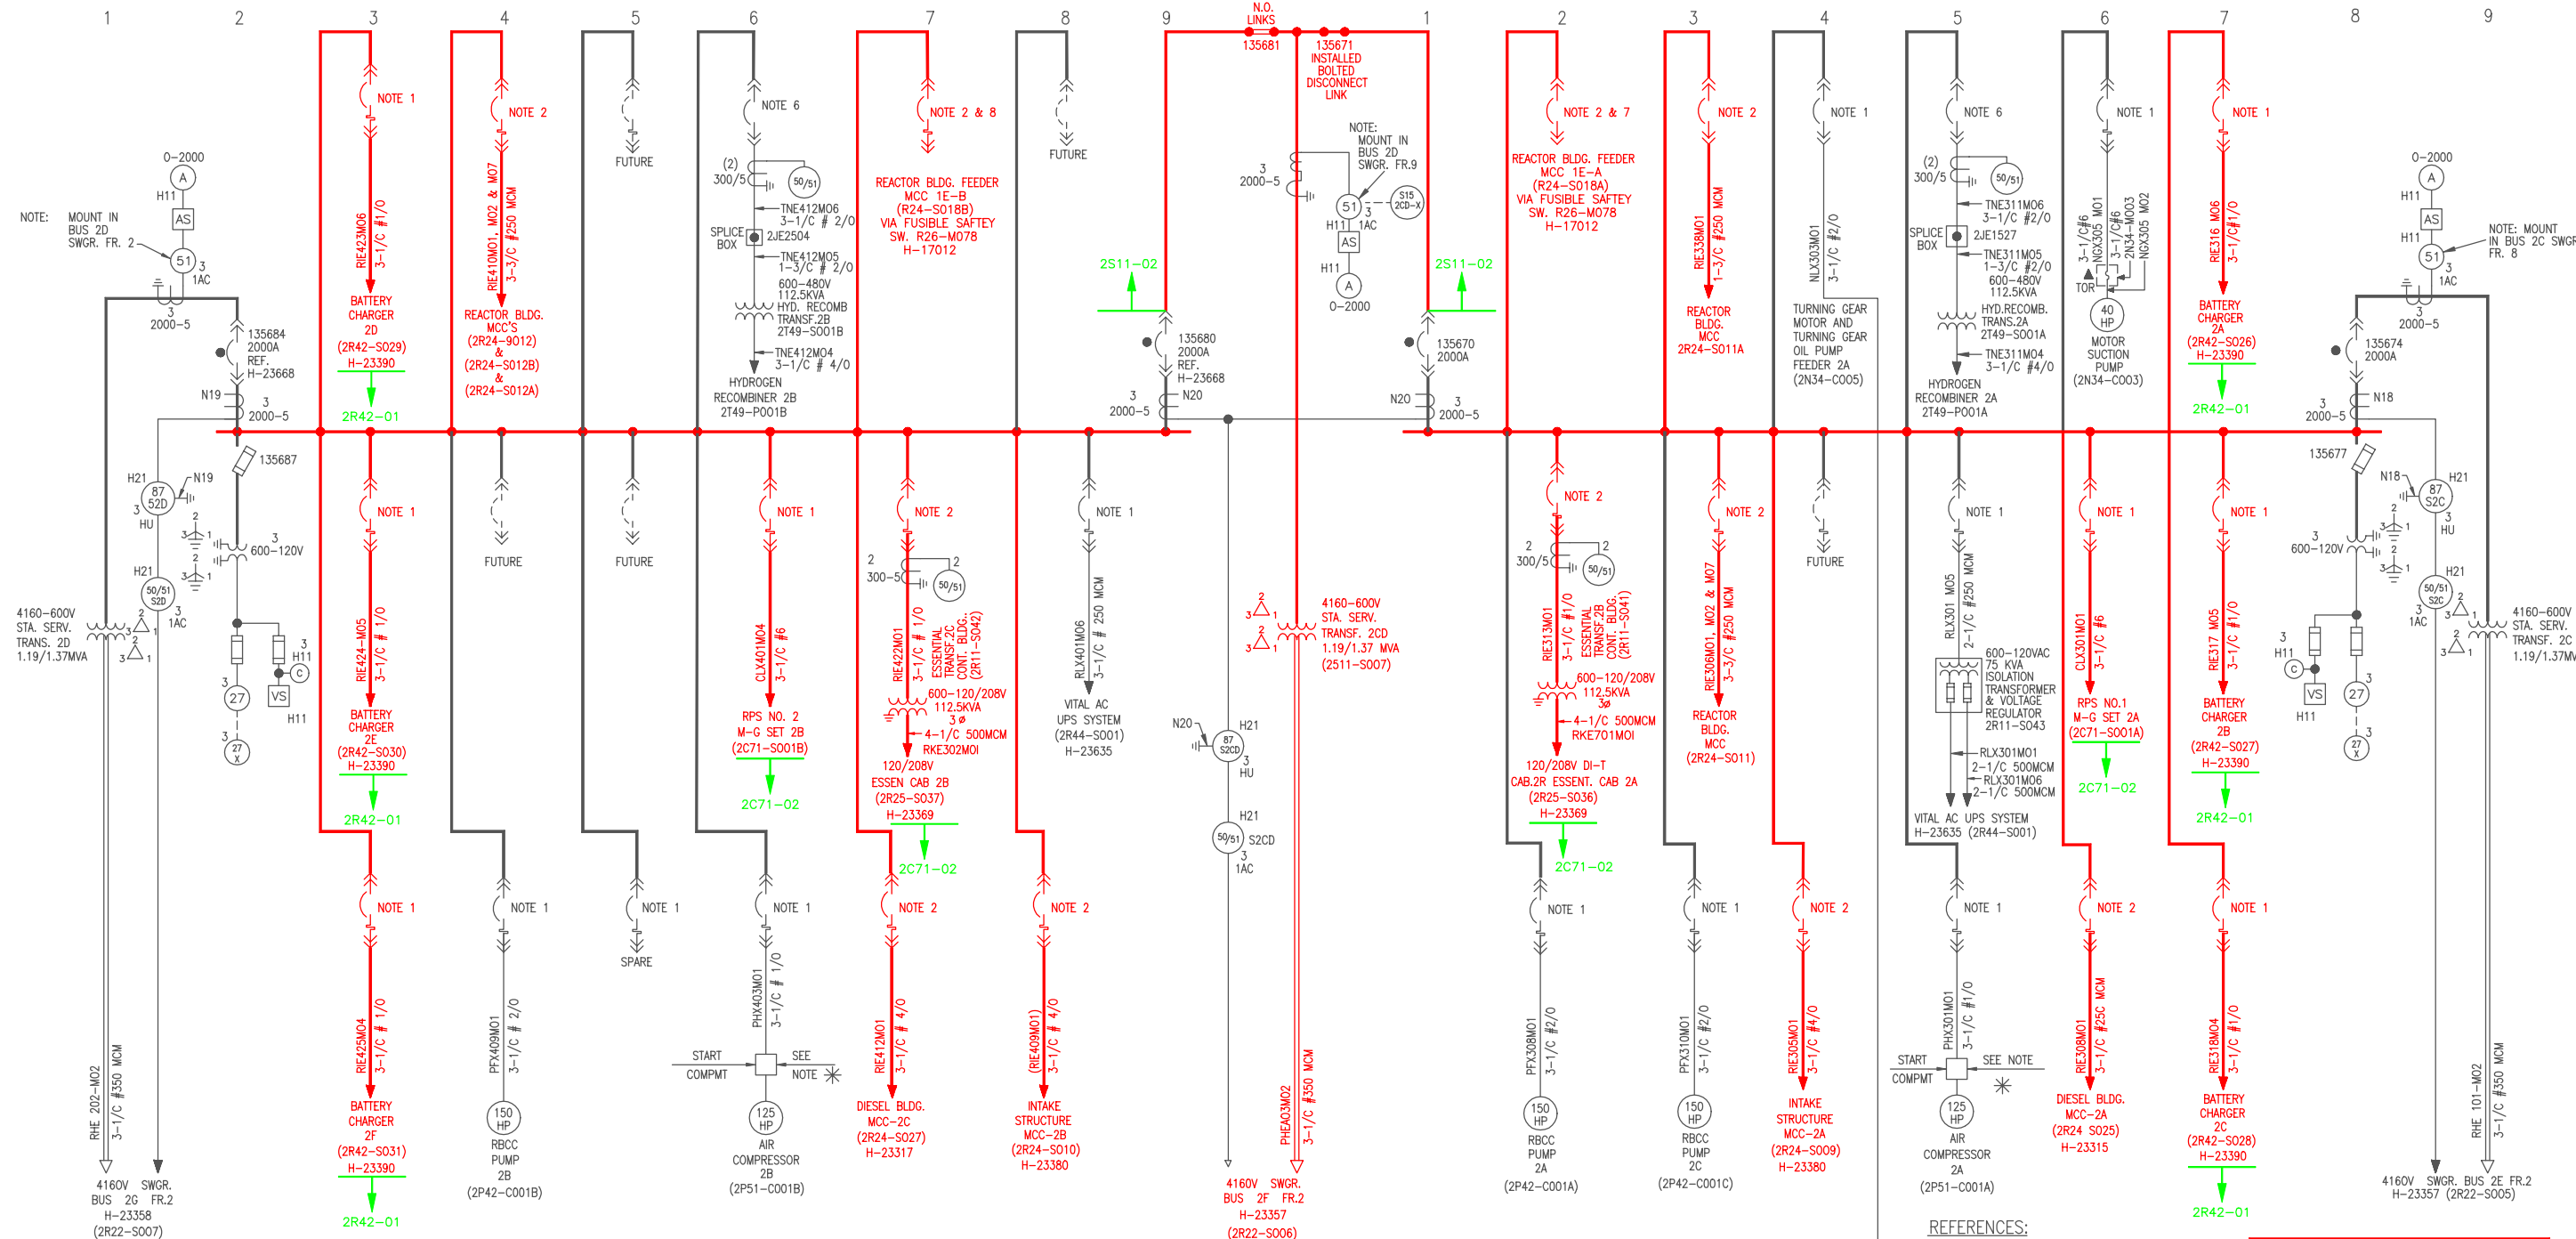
1 2 3 4 5 6 7 8 9 N.O. LINKS 135681 1 2 3 4 5 6 7 8 9

NOTE: MOUNT IN BUS 2D SWGR. FR. 2

0-2000
A
H11
AS
51
3
1AC
3
2000-5
135684
2000A
REF.
H-23668
N19
3
2000-5
135687
H21
N19
87
52D
3
HU
H21
50/51
S2D
3
1AC
3
600-120V
H11
C
VS
H11
27
27 X
4160-600V STA. SERV. TRANS. 2D 1.19/1.37MVA
RHE 202-M02 3-1/C #350 MCM
4160V SWGR. BUS 2G FR.2 H-23358 (2R22-S007)

NOTE 1
RIE423M06 3-1/C #1/0
BATTERY CHARGER 2D (2R42-S029) H-23390
2R42-01
NOTE 1
RIE424-M05 3-1/C # 1/0
BATTERY CHARGER 2E (2R42-S030) H-23390
2R42-01
NOTE 1
RIE425M04 3-1/C # 1/0
BATTERY CHARGER 2F (2R42-S031) H-23390
2R42-01

NOTE 2
RIE410M01, M02 & M07 3-3/C #250 MCM
REACTOR BLDG. MCC'S (2R24-9012) & (2R24-S012B) & (2R24-S012A)
FUTURE
NOTE 1
PFX409M01 3-1/C # 2/0
150 HP
RBCC PUMP 2B (2P42-C001B)

FUTURE
FUTURE
NOTE 1
SPARE

NOTE 6
(2) 300/5
50/51
TNE412M06 3-1/C # 2/0
SPLICE BOX
2JE2504
TNE412M05 1-3/C # 2/0
600-480V 112.5KVA HYD. RECOMB TRANSF.2B 2T49-S001B
TNE412M04 3-1/C # 4/0
HYDROGEN RECOMBINER 2B 2T49-P001B
NOTE 1
CLX401M04 3-1/C #6
RPS NO. 2 M-G SET 2B (2C71-S001B)
2C71-02
NOTE 1
PHX403M01 3-1/C # 1/0
START COMPMT
SEE NOTE
125 HP
AIR COMPRESSOR 2B (2P51-C001B)

NOTE 2 & 8
REACTOR BLDG. FEEDER MCC 1E-B (R24-S018B) VIA FUSIBLE SAFTEY SW. R26-M078 H-17012
NOTE 2
2 300-5
2
50/51
RIE422M01 3-1/C # 1/0
ESSENTIAL TRANSF.2C CONT. BLDG. (2R11-S042)
600-120/208V 112.5KVA 3 Ø
4-1/C 500MCM RKE302M01
120/208V ESSEN CAB 2B (2R25-S037) H-23369
2C71-02
NOTE 2
RIE412M01 3-1/C # 4/0
DIESEL BLDG. MCC-2C (2R24-S027) H-23317

FUTURE
NOTE 1
RLX401M06 3-1/C # 250 MCM
VITAL AC UPS SYSTEM (2R44-S001) H-23635
NOTE 2
(RIE409M01) 3-1/C # 4/0
INTAKE STRUCTURE MCC-2B (2R24-S010) H-23380

2S11-02
135680
2000A
REF.
H-23668
3
2000-5
N20

135671 INSTALLED BOLTED DISCONNECT LINK
NOTE: MOUNT IN BUS 2D SWGR. FR.9
3
2000-5
51
3
H11
1AC
S15 2CD-X
AS
H11
A
0-2000
N20
87 S2CD
3
HU
H21
50/51
S2CD
3
1AC
H21
4160-600V STA. SERV. TRANSF. 2CD 1.19/1.37 MVA (2511-S007)
PHEA03M02 3-1/C #350 MCM
4160V SWGR. BUS 2F FR.2 H-23357 (2R22-S006)

2S11-02
135670
2000A
N20
3
2000-5

NOTE 2 & 7
REACTOR BLDG. FEEDER MCC 1E-A (R24-S018A) VIA FUSIBLE SAFTEY SW. R26-M078 H-17012
NOTE 2
2 300/5
2
50/51
RIE313M01 3-1/C #1/0
ESSENTIAL TRANSF.2B CONT. BLDG. (2R11-S041)
600-120/208V 112.5KVA 3Ø
4-1/C 500MCM RKE701M01
120/208V DI-T CAB.2R ESSENT. CAB 2A (2R25-S036) H-23369
2C71-02
NOTE 1
PFX308M01 3-1/C #2/0
150 HP
RBCC PUMP 2A (2P42-C001A)

NOTE 2
RIE338M01 1-3/C #250 MCM
REACTOR BLDG. MCC 2R24-S011A
NOTE 2
RIE306M01, M02 & M07 3-3/C #250 MCM
REACTOR BLDG. MCC (2R24-S011)
NOTE 1
PFX310M01 3-1/C #2/0
150 HP
RBCC PUMP 2C (2P42-C001C)

NOTE 1
NLX303M01 3-1/C #2/0
TURNING GEAR MOTOR AND TURNING GEAR OIL PUMP FEEDER 2A (2N34-C005)
FUTURE
NOTE 2
RIE305M01 3-1/C #4/0
INTAKE STRUCTURE MCC-2A (2R24-S009) H-23380

NOTE 6
(2) 300/5
50/51
TNE311M06 3-1/C #2/0
SPLICE BOX
2JE1527
TNE311M05 1-3/C #2/0
600-480V 112.5KVA
HYD.RECOMB. TRANS.2A 2T49-S001A
TNE311M04 3-1/C #4/0
HYDROGEN RECOMBINER 2A 2T49-P001A
NOTE 1
RLX301 M05 2-1/C #250 MCM
600-120VAC 75 KVA ISOLATION TRANSFORMER & VOLTAGE REGULATOR 2R11-S043
RLX301M01 2-1/C 500MCM
RLX301M06 2-1/C 500MCM
VITAL AC UPS SYSTEM H-23635 (2R44-S001)
NOTE 1
PHX301M01 3-1/C #1/0
START COMPMT
SEE NOTE
125 HP
AIR COMPRESSOR 2A (2P51-C001A)

NOTE 1
3-1/C#6 NGX305 M01
3-1/C#6 2N34-M003
NGX305 M02
TOR
40 HP
MOTOR SUCTION PUMP (2N34-C003)
NOTE 1
CLX301M01 3-1/C #6
RPS NO.1 M-G SET 2A (2C71-S001A)
2C71-02
NOTE 2
RIE308M01 3-1/C #250 MCM
DIESEL BLDG. MCC-2A (2R24 S025) H-23315

NOTE 1
RIE316 M06 3-1/C#1/0
BATTERY CHARGER 2A (2R42-S026) H-23390
2R42-01
NOTE 1
RIE317 M05 3-1/C #1/0
BATTERY CHARGER 2B (2R42-S027) H-23390
2R42-01
NOTE 1
RIE318M04 3-1/C #1/0
BATTERY CHARGER 2C (2R42-S028) H-23390
2R42-01

0-2000
A
H11
AS
H11
51
3
1AC
NOTE: MOUNT IN BUS 2C SWGR FR. 8
3
2000-5
135674
2000A
N18
3
2000-5
135677
N18
H21
87 S2C
3
HU
H21
50/51 S2C
3
1AC
3
600-120V
H11
C
VS
H11
27
27 X
4160-600V STA. SERV. TRANSF. 2C 1.19/1.37MVA
RHE 101-M02 3-1/C #350 MCM
4160V SWGR. BUS 2E FR.2 H-23357 (2R22-S005)

REFERENCES: